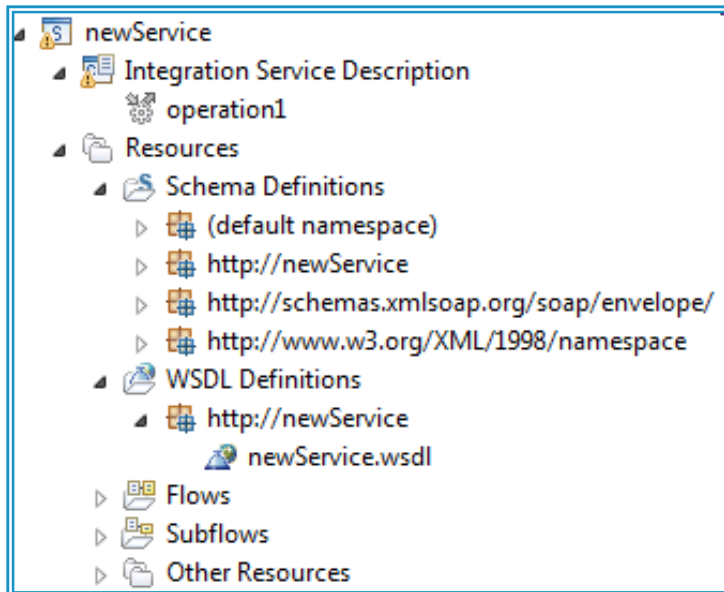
newService
Integration Service Description
operation1
Resources
Schema Definitions
(default namespace)
http://newService
http://schemas.xmlsoap.org/soap/envelope/
http://www.w3.org/XML/1998/namespace
WSDL Definitions
http://newService
newService.wsdl
Flows
Subflows
Other Resources